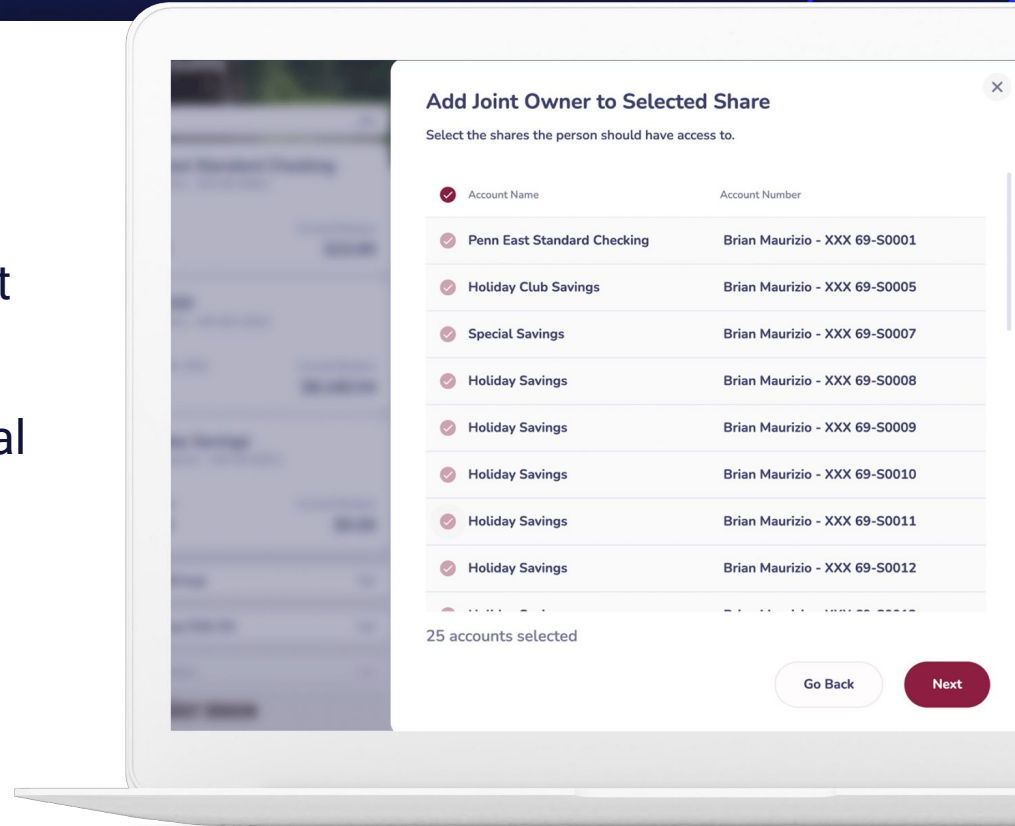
t

al

Add Joint Owner to Selected Share

Select the shares the person should have access to.

| Account Name | Account Number |
|---|---|
| Penn East Standard Checking | Brian Maurizio - XXX 69-S0001 |
| Holiday Club Savings | Brian Maurizio - XXX 69-S0005 |
| Special Savings | Brian Maurizio - XXX 69-S0007 |
| Holiday Savings | Brian Maurizio - XXX 69-S0008 |
| Holiday Savings | Brian Maurizio - XXX 69-S0009 |
| Holiday Savings | Brian Maurizio - XXX 69-S0010 |
| Holiday Savings | Brian Maurizio - XXX 69-S0011 |
| Holiday Savings | Brian Maurizio - XXX 69-S0012 |
| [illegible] | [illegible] |

25 accounts selected

Go Back

Next